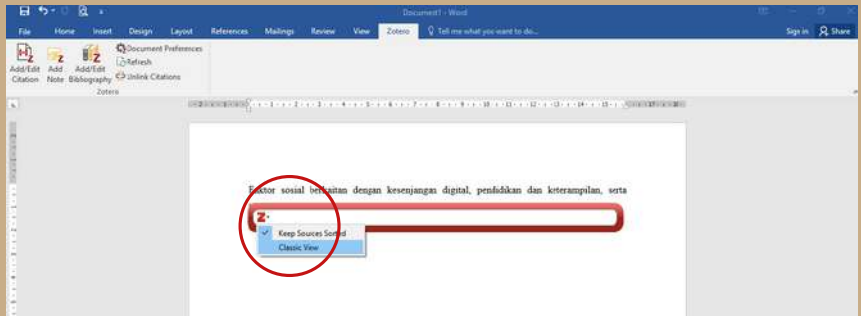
Document1 - Word

File Home Insert Design Layout References Mailings Review View Zotero Tell me what you want to do... Sign in Share

Add/Edit Citation Add Note Add/Edit Bibliography Document Preferences Refresh Unlink Citations
Zotero

Faktor sosial berkaitan dengan kesenjangan digital, pendidikan dan keterampilan, serta

Keep Sources Sorted
Classic View